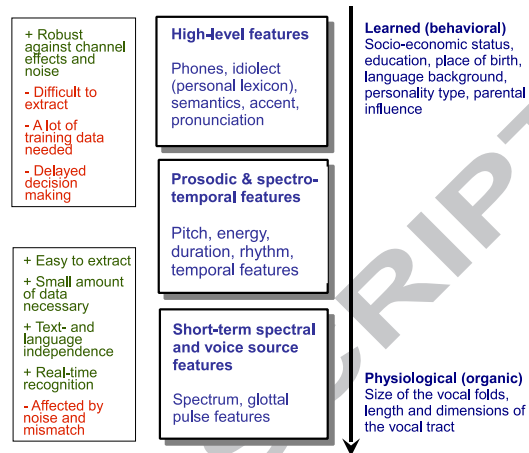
+ Robust against channel effects and noise

- Difficult to extract

- A lot of training data needed

- Delayed decision making

High-level features

Phones, idiolect (personal lexicon), semantics, accent, pronunciation

Learned (behavioral)
Socio-economic status, education, place of birth, language background, personality type, parental influence

Prosodic & spectro-temporal features

Pitch, energy, duration, rhythm, temporal features

+ Easy to extract

+ Small amount of data necessary

+ Text- and language independence

+ Real-time recognition

- Affected by noise and mismatch

Short-term spectral and voice source features

Spectrum, glottal pulse features

Physiological (organic)
Size of the vocal folds, length and dimensions of the vocal tract

SCRIPT